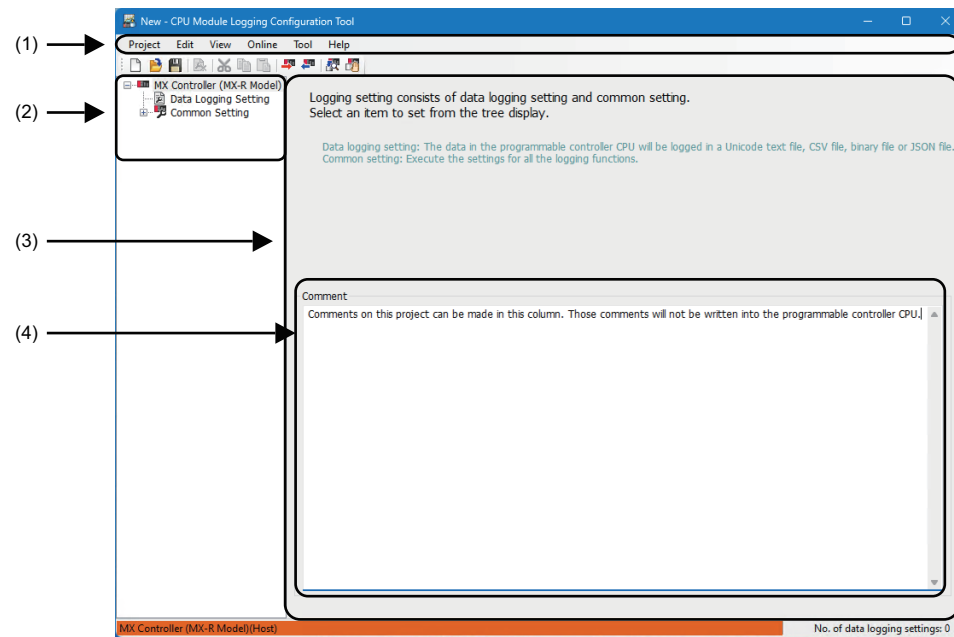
New - CPU Module Logging Configuration Tool

(1)
Project Edit View Online Tool Help

(2)
MX Controller (MX-R Model)
Data Logging Setting
Common Setting

Logging setting consists of data logging setting and common setting.
Select an item to set from the tree display.

Data logging setting: The data in the programmable controller CPU will be logged in a Unicode text file, CSV file, binary file or JSON file.
Common setting: Execute the settings for all the logging functions.

(3)

(4)
Comment
Comments on this project can be made in this column. Those comments will not be written into the programmable controller CPU.

MX Controller (MX-R Model)(Host)
No. of data logging settings: 0